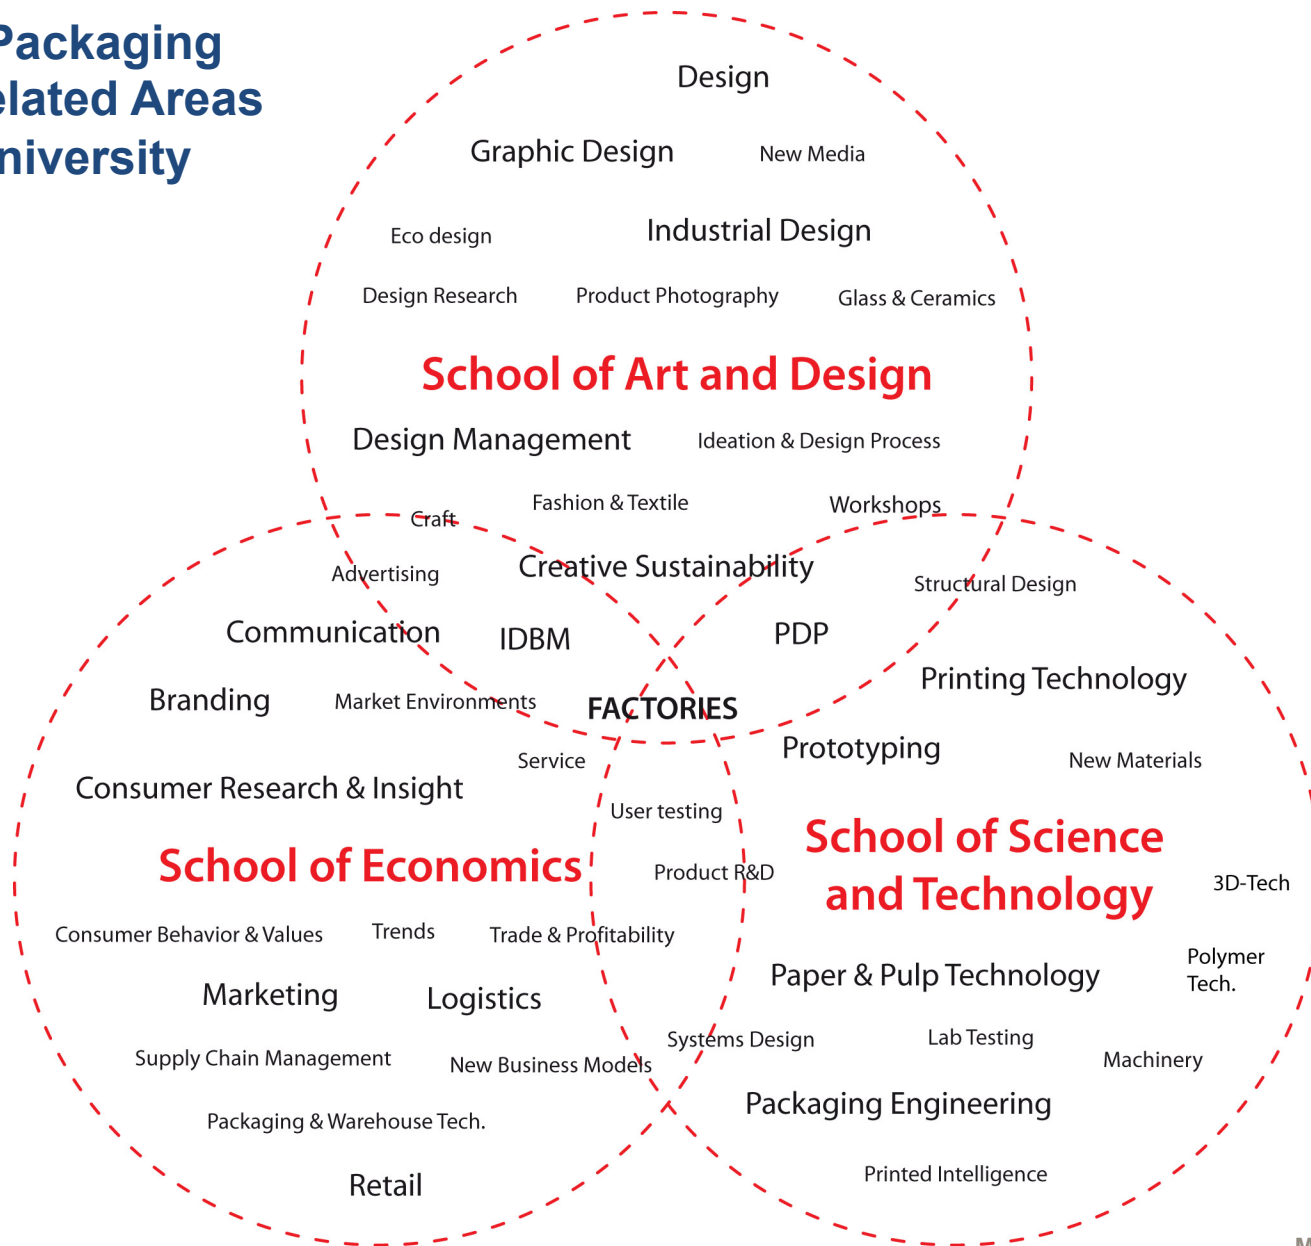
Packaging
elated Areas
niversity

Design

Graphic Design

New Media

Eco design

Industrial Design

Design Research

Product Photography

Glass & Ceramics

School of Art and Design

Design Management

Ideation & Design Process

Craft

Fashion & Textile

Workshops

Advertising

Creative Sustainability

Structural Design

Communication

IDBM

PDP

Printing Technology

Branding

Market Environments

FACTORIES

Service

Prototyping

New Materials

Consumer Research & Insight

User testing

School of Science and Technology

School of Economics

Product R&D

3D-Tech

Consumer Behavior & Values

Trends

Trade & Profitability

Paper & Pulp Technology

Polymer Tech.

Marketing

Logistics

Systems Design

Lab Testing

Machinery

Supply Chain Management

New Business Models

Packaging Engineering

Packaging & Warehouse Tech.

Retail

Printed Intelligence